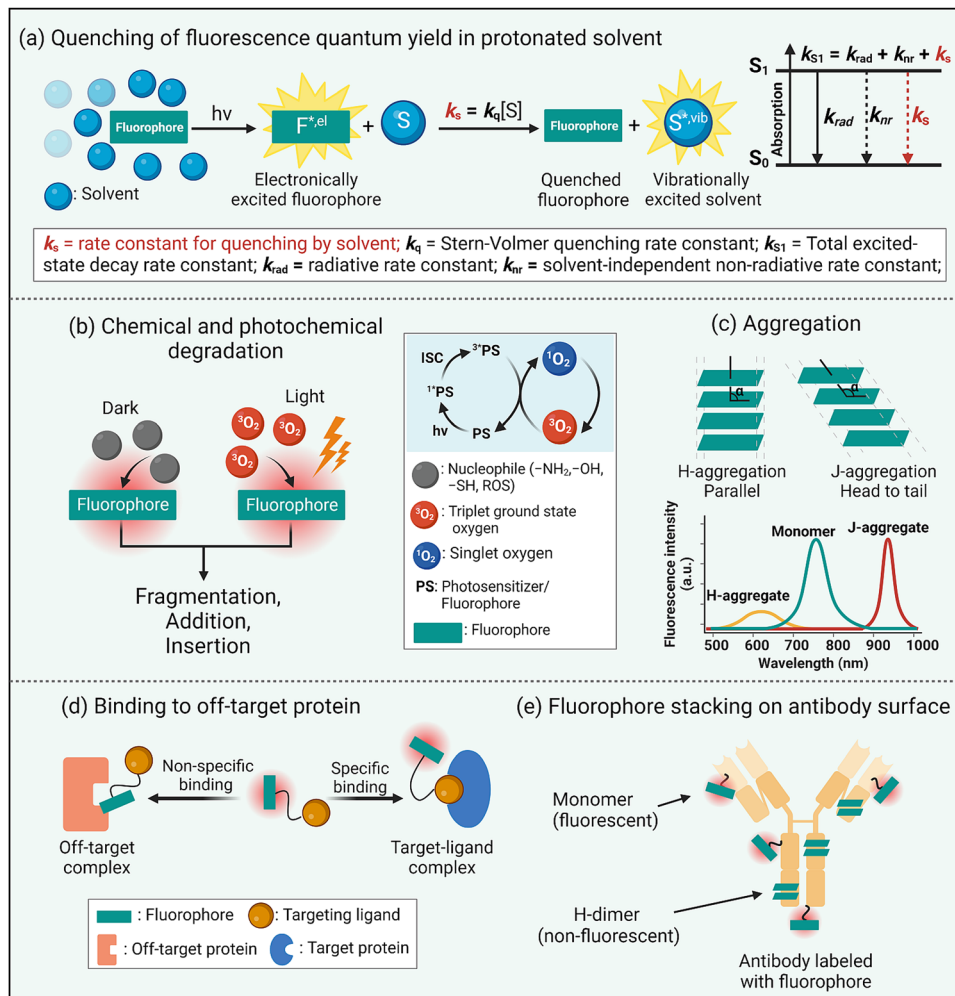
(a) Quenching of fluorescence quantum yield in protonated solvent

Fluorophore

hv

$F^{*,el}$

+

S

$k_s = k_q[S]$

Fluorophore

+

$S^{*,vib}$

: Solvent

Electronically excited fluorophore

Quenched fluorophore

Vibrationally excited solvent

$k_{S1} = k_{rad} + k_{nr} + k_s$

$S_1$

Absorption

$k_{rad}$

$k_{nr}$

$k_s$

$S_0$

$k_s$ = rate constant for quenching by solvent; $k_q$ = Stern-Volmer quenching rate constant; $k_{S1}$ = Total excited-state decay rate constant; $k_{rad}$ = radiative rate constant; $k_{nr}$ = solvent-independent non-radiative rate constant;

(b) Chemical and photochemical degradation

Dark

Light

$^3O_2$

$^3O_2$

$^3O_2$

Fluorophore

Fluorophore

Fragmentation, Addition, Insertion

ISC

$^{3*}PS$

$^1O_2$

$^{1*}PS$

hv

PS

$^3O_2$

: Nucleophile (–NH$_2$,–OH, –SH, ROS)

$^3O_2$ : Triplet ground state oxygen

$^1O_2$ : Singlet oxygen

PS: Photosensitizer/ Fluorophore

: Fluorophore

(c) Aggregation

α

α

H-aggregation Parallel

J-aggregation Head to tail

Monomer

J-aggregate

H-aggregate

Fluorescence intensity (a.u.)

500 600 700 800 900 1000

Wavelength (nm)

(d) Binding to off-target protein

Non-specific binding

Specific binding

Off-target complex

Target-ligand complex

: Fluorophore

: Targeting ligand

: Off-target protein

: Target protein

(e) Fluorophore stacking on antibody surface

Monomer (fluorescent)

H-dimer (non-fluorescent)

Antibody labeled with fluorophore